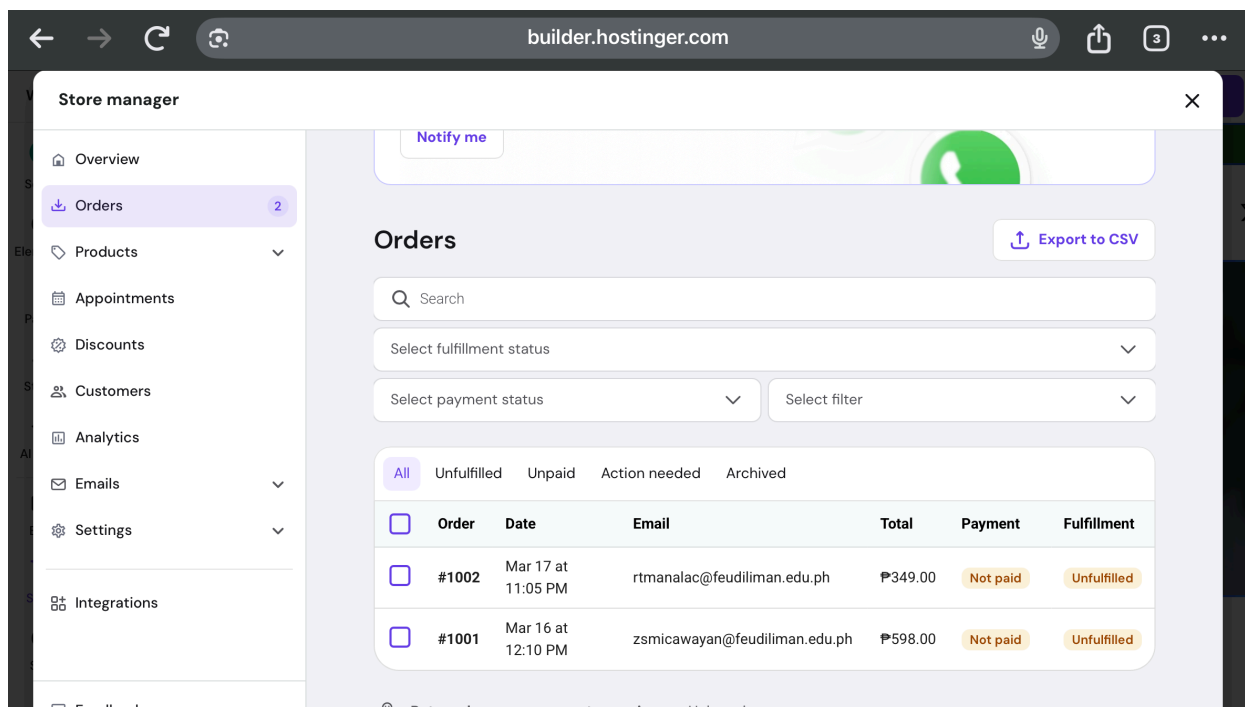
builder.hostinger.com

3

Store manager

Overview
Orders 2
Products
Appointments
Discounts
Customers
Analytics
Emails
Settings
Integrations

Notify me

Orders

Export to CSV

Search

Select fulfillment status

Select payment status

Select filter

All Unfulfilled Unpaid Action needed Archived

| | Order | Date | Email | Total | Payment | Fulfillment |
|---|---|---|---|---|---|---|
| | #1002 | Mar 17 at 11:05 PM | rtmanalac@feudiliman.edu.ph | ₱349.00 | Not paid | Unfulfilled |
| | #1001 | Mar 16 at 12:10 PM | zsmicawayan@feudiliman.edu.ph | ₱598.00 | Not paid | Unfulfilled |